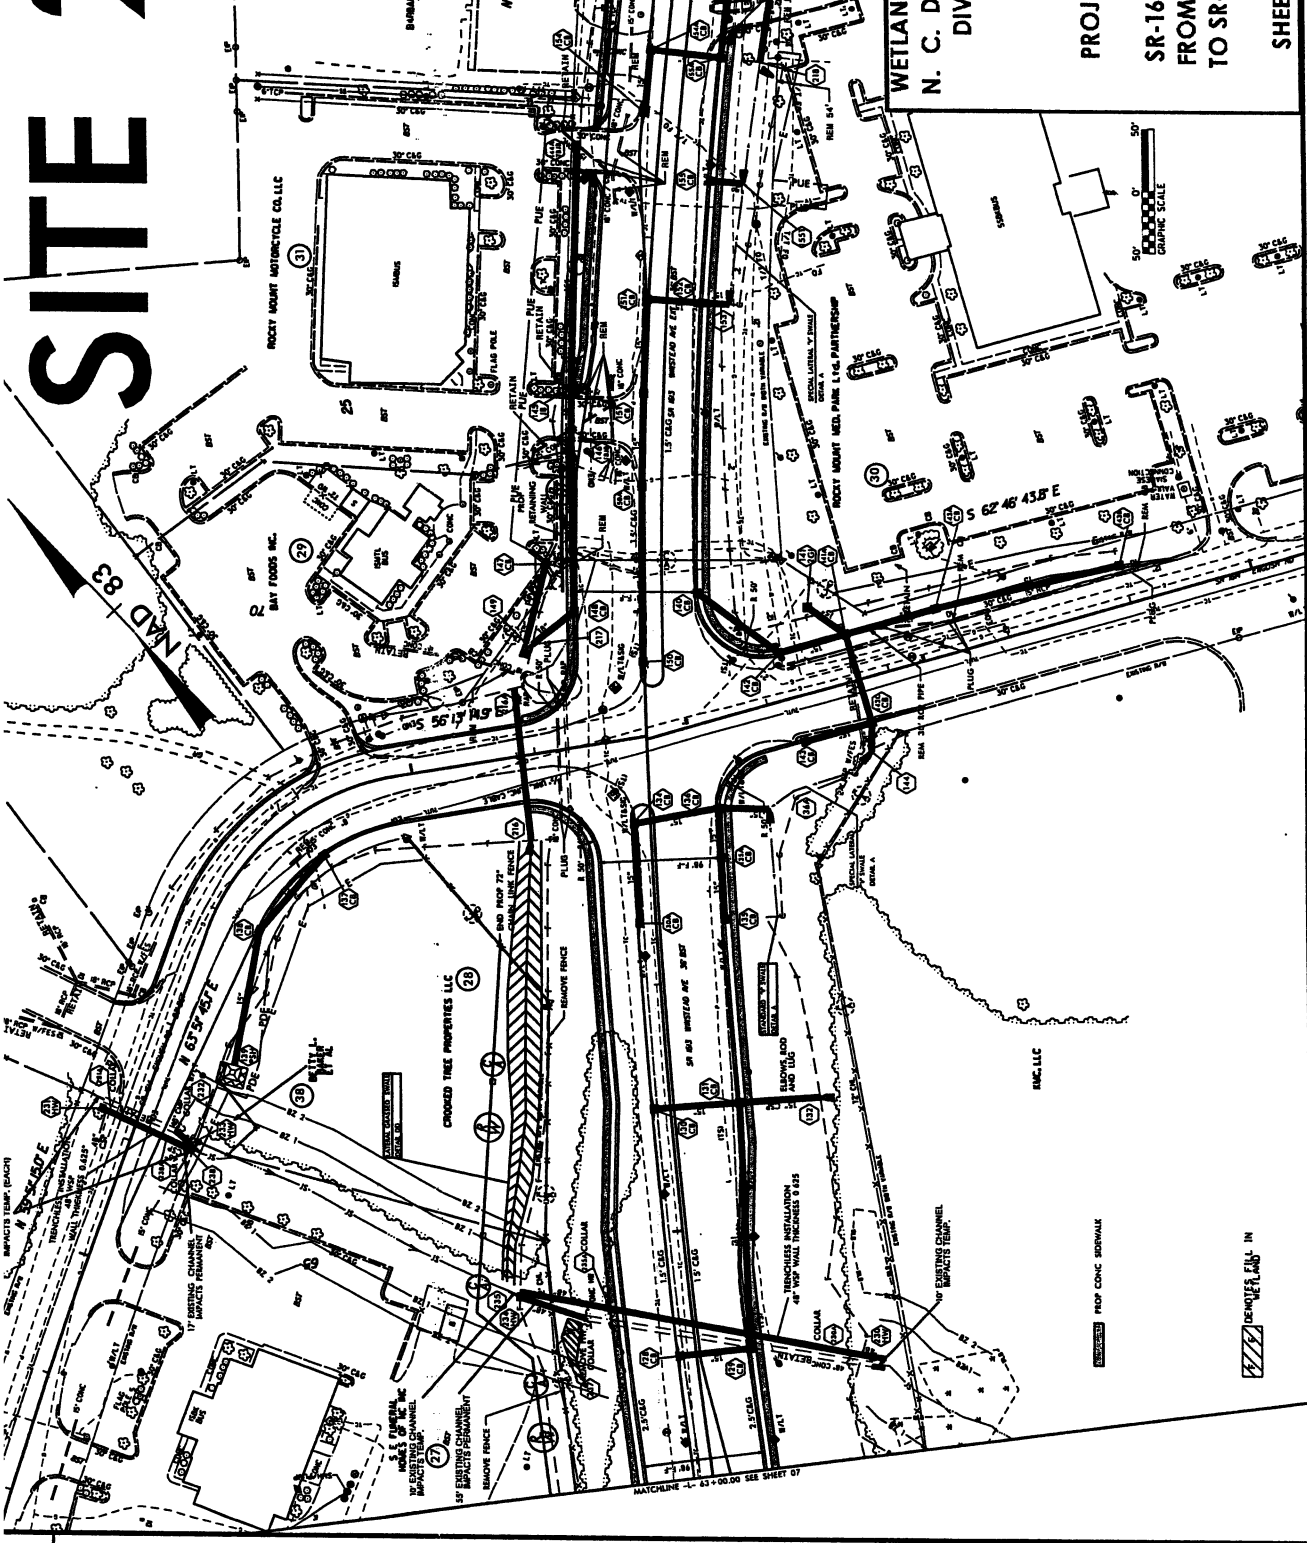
SITE 2

NAD 83

WETLAN
N. C. D
DIV

PROJ

SR-16
FROM
TO SR

SHEE

ROCKY MOUNT MOTORCYCLE CO. LLC
(31)
25
BAY FOODS INC.
(29)
ROCKY MOUNT MED. PARK LTd. PARTNERSHIP
(30)
S 62°46'43.8" E
S 56°13'11.9" E
CROOKED TREE PROPERTIES LLC
(28)
BETTY L. LYTLE
(38)
N 63°51'45.1" E
N 50°54'15.0" E
S. E. FUNERAL HOMES OF NC INC
(27)
RMC, LLC
SR 1613 WINSTEAD AVE
SPECIAL LATERAL 'V' DITCH DETAIL A
STANDARD 'V' DITCH DETAIL A
END PROP 72" CHAIN LINK FENCE
REMOVE FENCE
FLAG POLE
RETAIN
TRENCHLESS INSTALLATION 48" WSP WALL THICKNESS 0.625
17' EXISTING CHANNEL IMPACTS PERMANENT
10' EXISTING CHANNEL IMPACTS TEMP.
55' EXISTING CHANNEL IMPACTS PERMANENT
10' EXISTING CHANNEL IMPACTS TEMP.
IMPACTS TEMP. (EACH)
ELBOWS, ROD AND LUG
COLLAR
PROP CONC SIDEWALK
DENOTES FILL IN WETLAND
MATCHLINE -L- 63+00.00 SEE SHEET 07
50' 0 50'
GRAPHIC SCALE
30' C&G
2.5' C&G
1.5' C&G
BST
PUE
REM